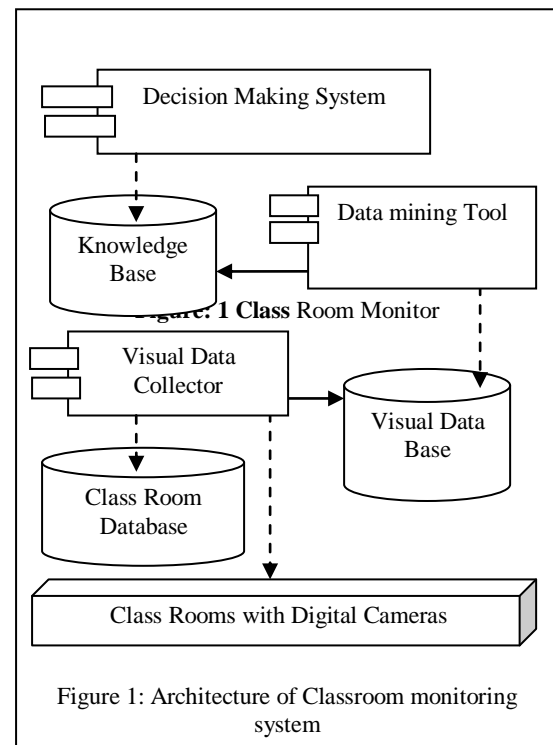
Decision Making System

Data mining Tool

Knowledge Base

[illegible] 1 Class Room Monitor

Visual Data Collector

Visual Data Base

Class Room Database

Class Rooms with Digital Cameras

Figure 1: Architecture of Classroom monitoring system